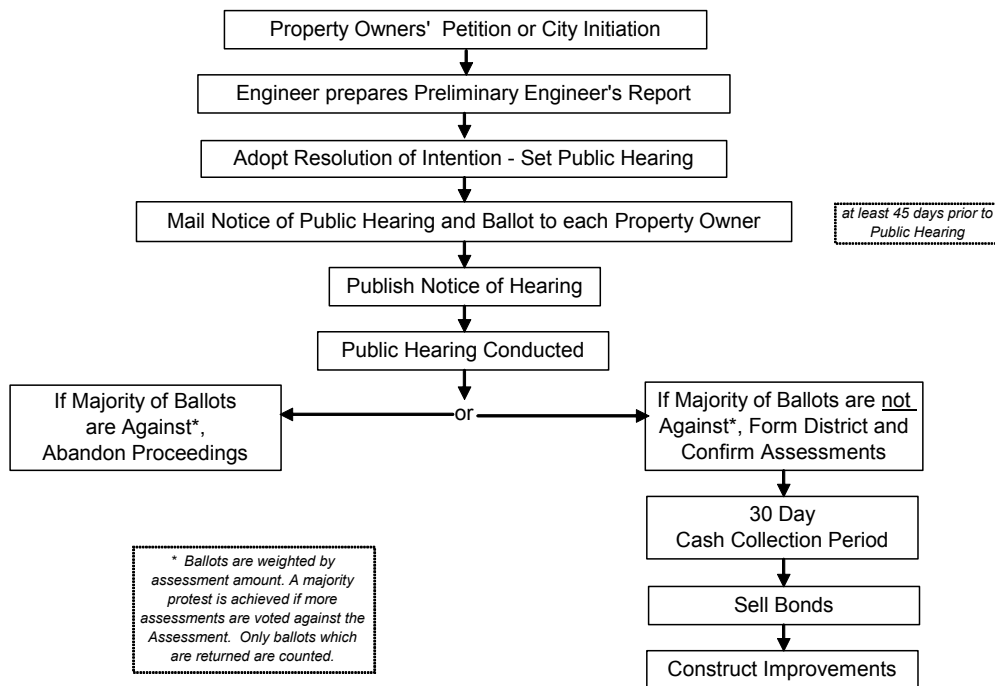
Property Owners' Petition or City Initiation

Engineer prepares Preliminary Engineer's Report

Adopt Resolution of Intention - Set Public Hearing

Mail Notice of Public Hearing and Ballot to each Property Owner

at least 45 days prior to Public Hearing

Publish Notice of Hearing

Public Hearing Conducted

If Majority of Ballots are Against*, Abandon Proceedings

or

If Majority of Ballots are not Against*, Form District and Confirm Assessments

30 Day Cash Collection Period

Sell Bonds

Construct Improvements

* Ballots are weighted by assessment amount. A majority protest is achieved if more assessments are voted against the Assessment. Only ballots which are returned are counted.